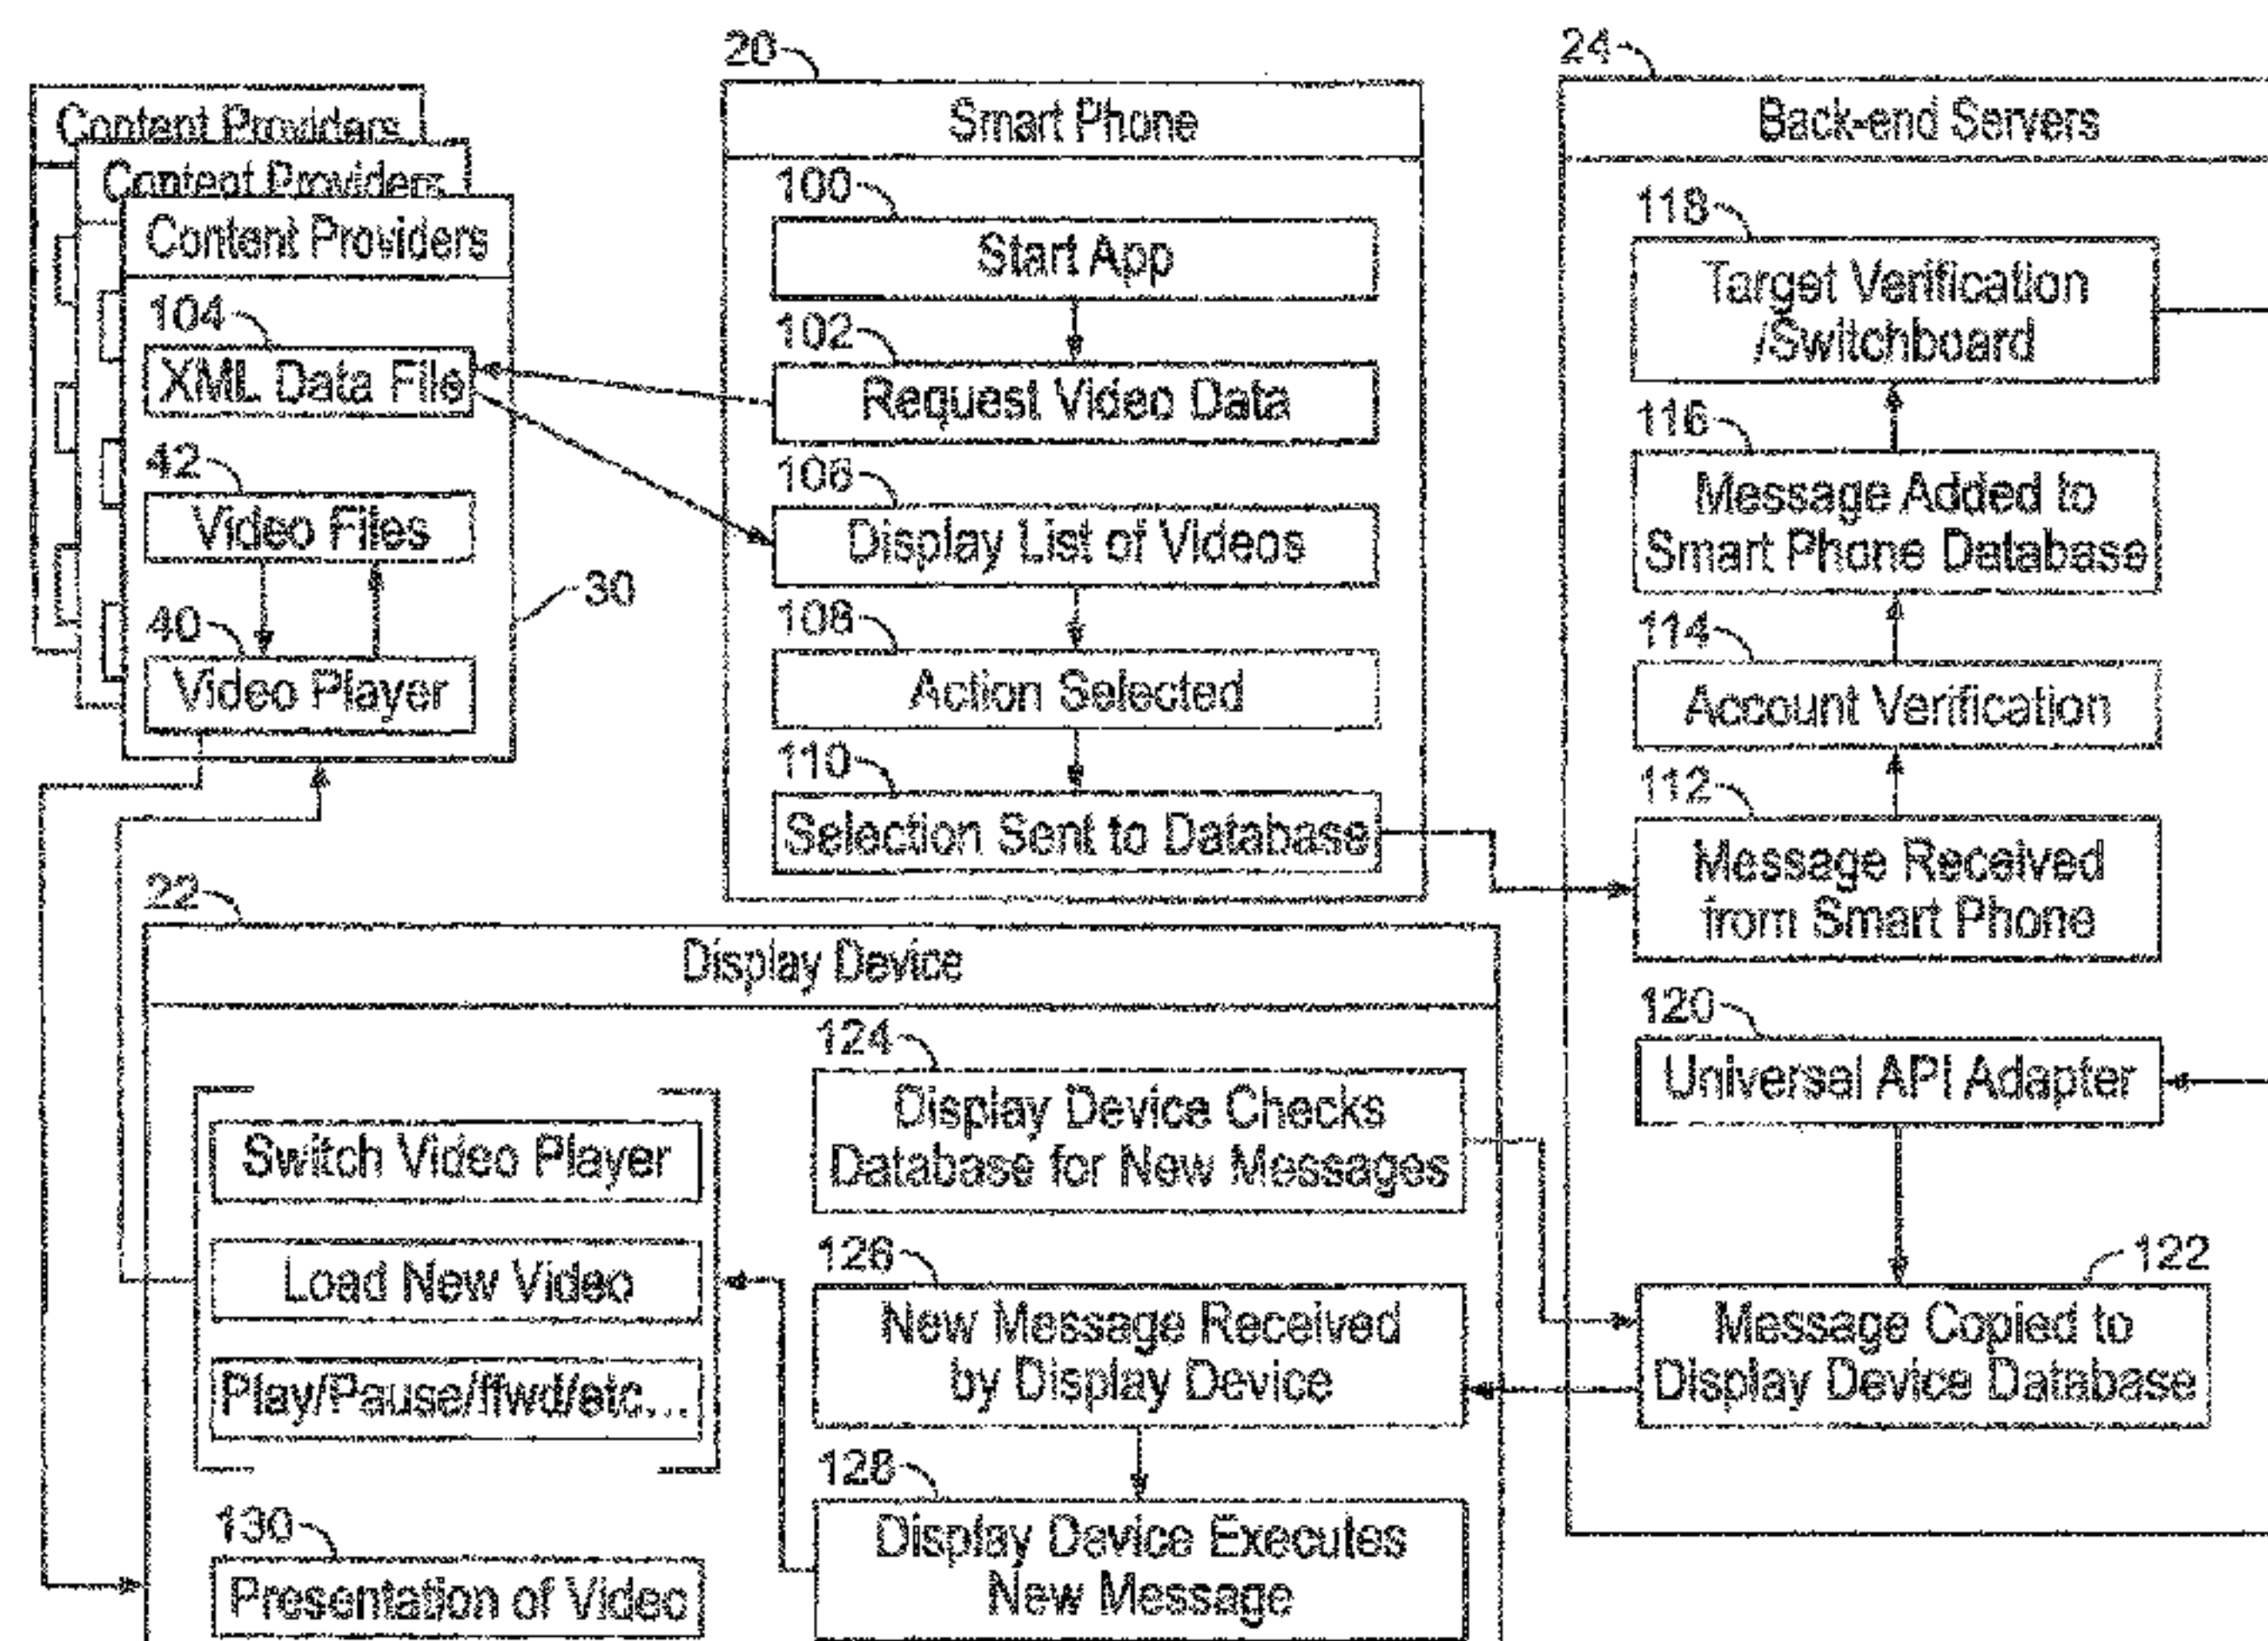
Content Providers
Content Providers
Content Providers
104
XML Data File
42
Video Files
40
Video Player
30

20
Smart Phone
100
Start App
102
Request Video Data
106
Display List of Videos
108
Action Selected
110
Selection Sent to Database

24
Back-end Servers
118
Target Verification /Switchboard
116
Message Added to Smart Phone Database
114
Account Verification
112
Message Received from Smart Phone
120
Universal API Adapter
122
Message Copied to Display Device Database

22
Display Device
Switch Video Player
Load New Video
Play/Pause/ffwd/etc...
130
Presentation of Video
124
Display Device Checks Database for New Messages
126
New Message Received by Display Device
128
Display Device Executes New Message